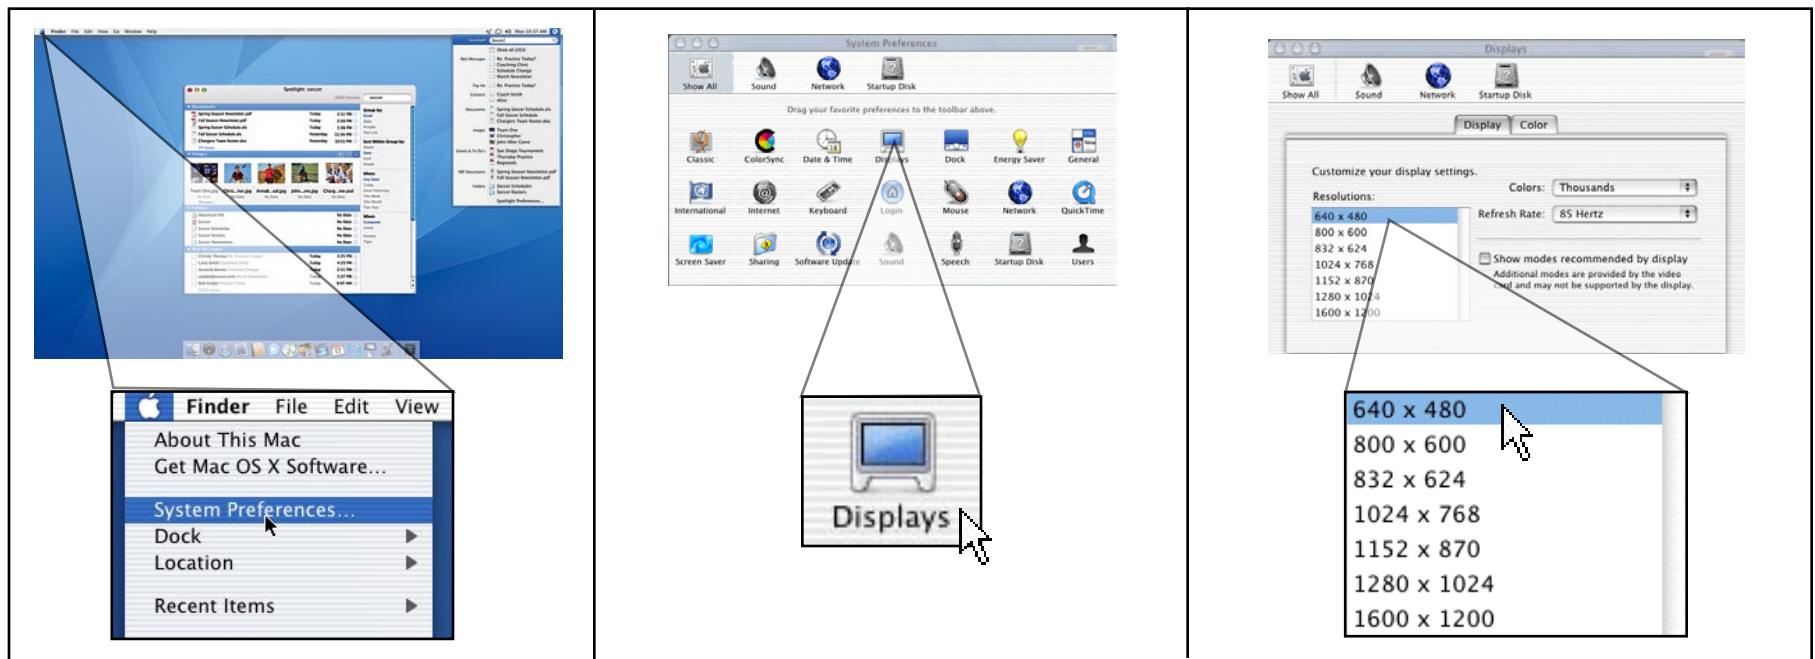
Finder File Edit View
About This Mac
Get Mac OS X Software...
System Preferences...
Dock
Location
Recent Items

System Preferences
Show All Sound Network Startup Disk
Drag your favorite preferences to the toolbar above.
Classic ColorSync Date & Time Displays Dock Energy Saver General
International Internet Keyboard Login Mouse Network QuickTime
Screen Saver Sharing Software Update Sound Speech Startup Disk Users

Displays

Displays
Show All Sound Network Startup Disk
Display Color
Customize your display settings.
Resolutions:
640 x 480
800 x 600
832 x 624
1024 x 768
1152 x 870
1280 x 1024
1600 x 1200
Colors: Thousands
Refresh Rate: 85 Hertz
Show modes recommended by display
Additional modes are provided by the video card and may not be supported by the display.

640 x 480
800 x 600
832 x 624
1024 x 768
1152 x 870
1280 x 1024
1600 x 1200